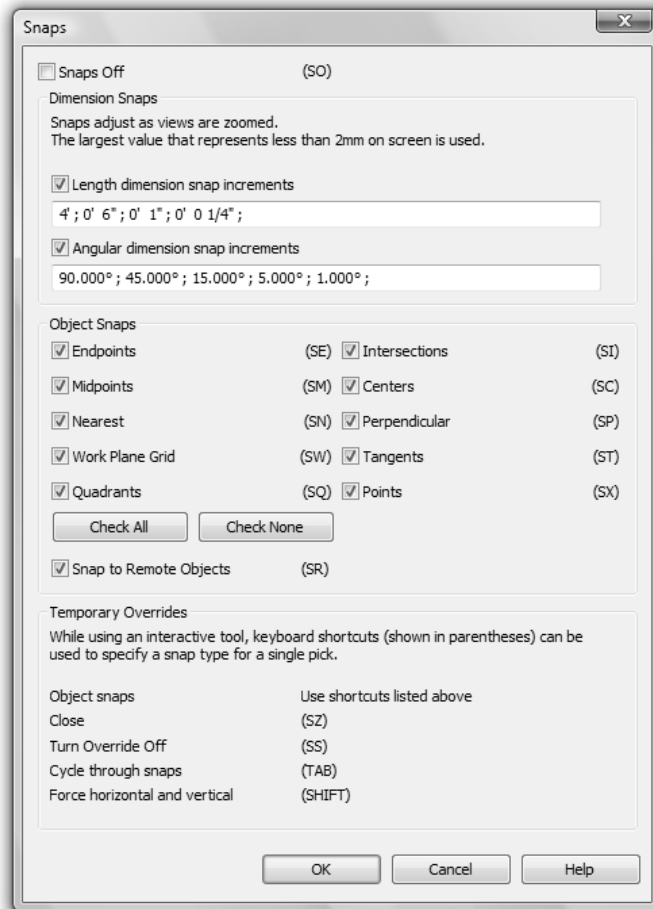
Snaps

Snaps Off (SO)

Dimension Snaps

Snaps adjust as views are zoomed.
The largest value that represents less than 2mm on screen is used.

Length dimension snap increments

4' ; 0' 6" ; 0' 1" ; 0' 0 1/4" ;

Angular dimension snap increments

90.000° ; 45.000° ; 15.000° ; 5.000° ; 1.000° ;

Object Snaps

| | | | |
|---|---|---|---|
| Endpoints | (SE) | Intersections | (SI) |
| Midpoints | (SM) | Centers | (SC) |
| Nearest | (SN) | Perpendicular | (SP) |
| Work Plane Grid | (SW) | Tangents | (ST) |
| Quadrants | (SQ) | Points | (SX) |

Check All Check None

Snap to Remote Objects (SR)

Temporary Overrides

While using an interactive tool, keyboard shortcuts (shown in parentheses) can be used to specify a snap type for a single pick.

| | |
|---|---|
| Object snaps | Use shortcuts listed above |
| Close | (SZ) |
| Turn Override Off | (SS) |
| Cycle through snaps | (TAB) |
| Force horizontal and vertical | (SHIFT) |

OK Cancel Help